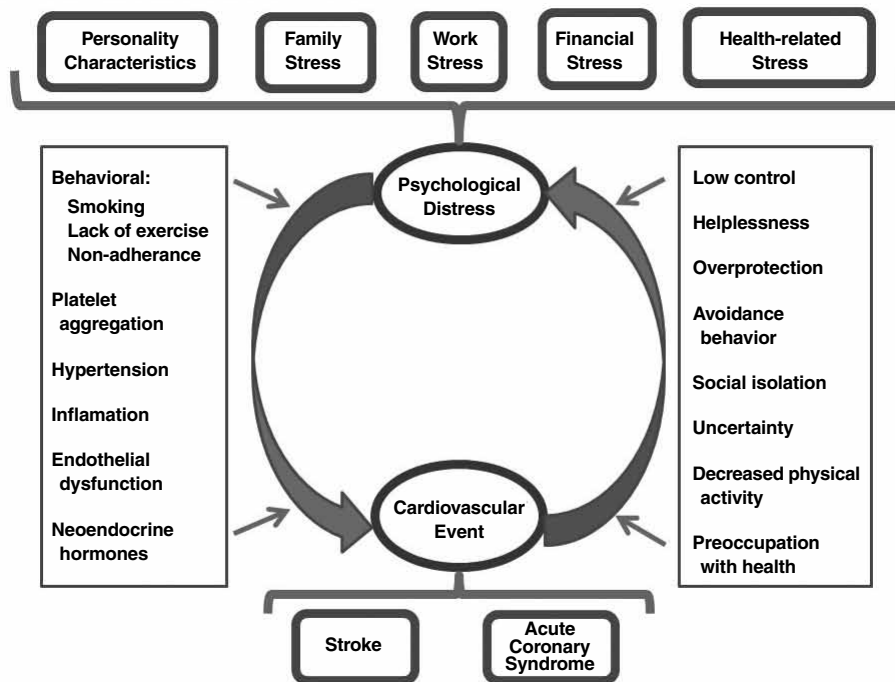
Personality Characteristics

Family Stress

Work Stress

Financial Stress

Health-related Stress

Psychological Distress

Behavioral:
Smoking
Lack of exercise
Non-adherance

Platelet aggregation

Hypertension

Inflamation

Endothelial dysfunction

Neoendocrine hormones

Low control

Helplessness

Overprotection

Avoidance behavior

Social isolation

Uncertainty

Decreased physical activity

Preoccupation with health

Cardiovascular Event

Stroke

Acute Coronary Syndrome